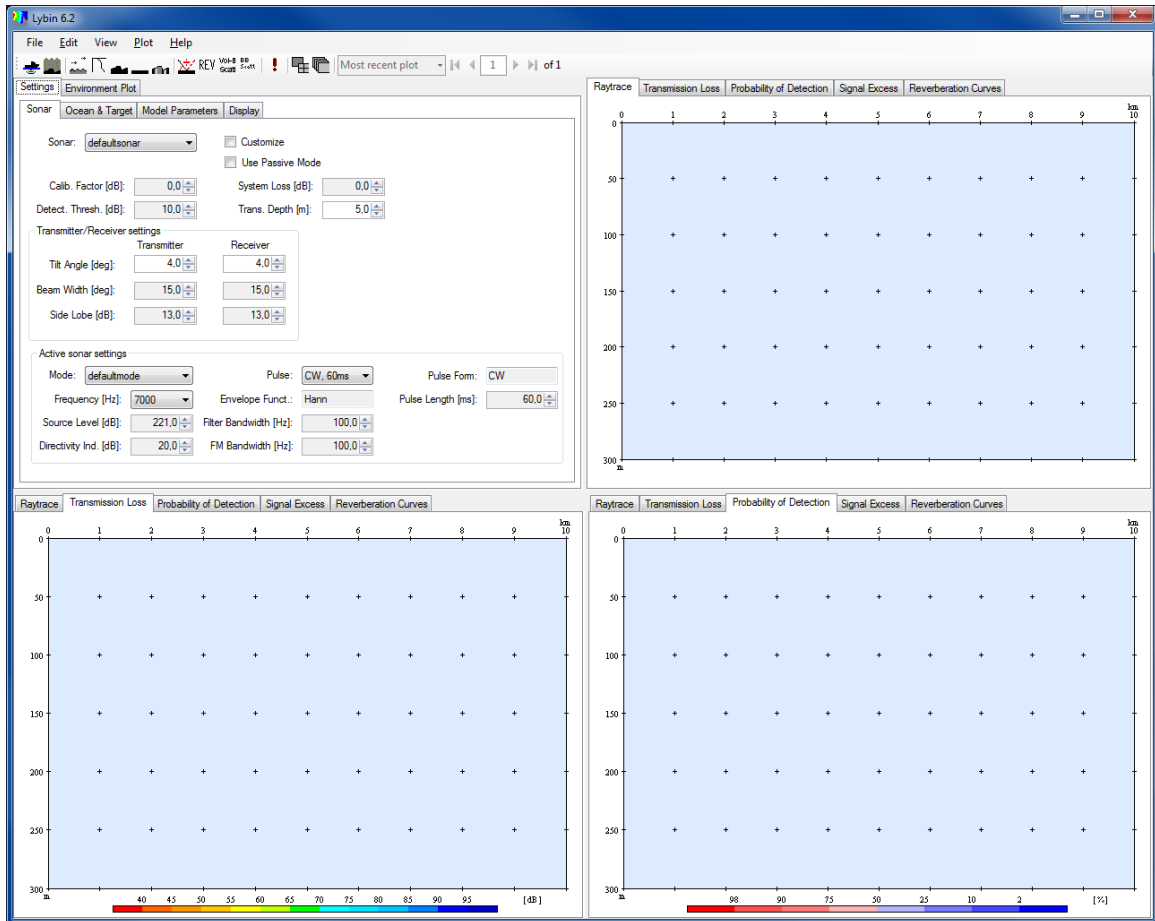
Lybin 6.2

File Edit View Plot Help

REV VOl-B Scatt BB Scatt

Most recent plot

1 of 1

Settings Environment Plot

Sonar Ocean & Target Model Parameters Display

Sonar: defaultsonar

Customize

Use Passive Mode

Calib. Factor [dB]: 0,0

System Loss [dB]: 0,0

Detect. Thresh. [dB]: 10,0

Trans. Depth [m]: 5,0

Transmitter/Receiver settings

Transmitter Receiver

Tilt Angle [deg]: 4,0 4,0

Beam Width [deg]: 15,0 15,0

Side Lobe [dB]: 13,0 13,0

Active sonar settings

Mode: defaultmode

Pulse: CW, 60ms

Pulse Form: CW

Frequency [Hz]: 7000

Envelope Funct.: Hann

Pulse Length [ms]: 60,0

Source Level [dB]: 221,0

Filter Bandwidth [Hz]: 100,0

Directivity Ind. [dB]: 20,0

FM Bandwidth [Hz]: 100,0

Raytrace Transmission Loss Probability of Detection Signal Excess Reverberation Curves

0 1 2 3 4 5 6 7 8 9 km 10

0 50 100 150 200 250 300 m

Raytrace Transmission Loss Probability of Detection Signal Excess Reverberation Curves

0 1 2 3 4 5 6 7 8 9 km 10

0 50 100 150 200 250 300 m

40 45 50 55 60 65 70 75 80 85 90 95 [dB]

Raytrace Transmission Loss Probability of Detection Signal Excess Reverberation Curves

0 1 2 3 4 5 6 7 8 9 km 10

0 50 100 150 200 250 300 m

98 90 75 50 25 10 2 [%]